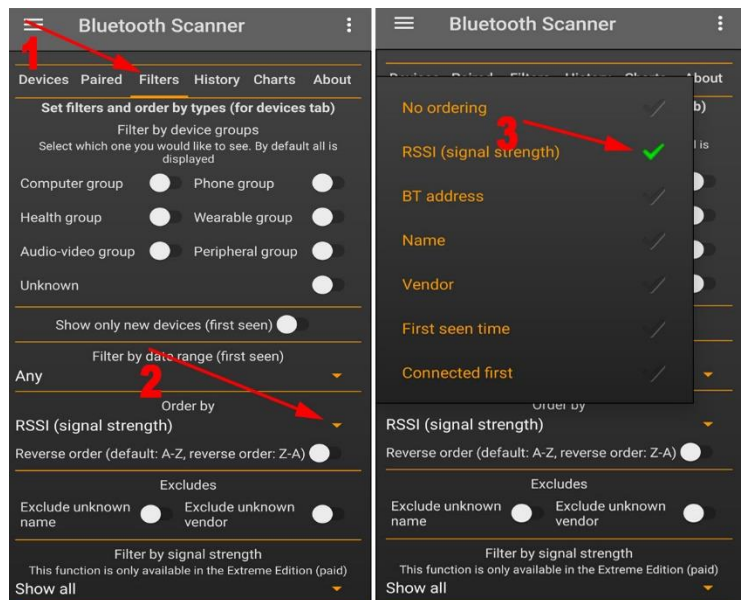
Bluetooth Scanner

1

Devices Paired Filters History Charts About

Set filters and order by types (for devices tab)

Filter by device groups
Select which one you would like to see. By default all is displayed

Computer group Phone group

Health group Wearable group

Audio-video group Peripheral group

Unknown

Show only new devices (first seen)

Filter by date range (first seen)
Any

2

Order by
RSSI (signal strength)

Reverse order (default: A-Z, reverse order: Z-A)

Excludes

Exclude unknown name Exclude unknown vendor

Filter by signal strength
This function is only available in the Extreme Edition (paid)
Show all

Bluetooth Scanner

Devices Paired Filters History Charts About

No ordering

3

RSSI (signal strength)

BT address

Name

Vendor

First seen time

Connected first

Order by
RSSI (signal strength)

Reverse order (default: A-Z, reverse order: Z-A)

Excludes

Exclude unknown name Exclude unknown vendor

Filter by signal strength
This function is only available in the Extreme Edition (paid)
Show all